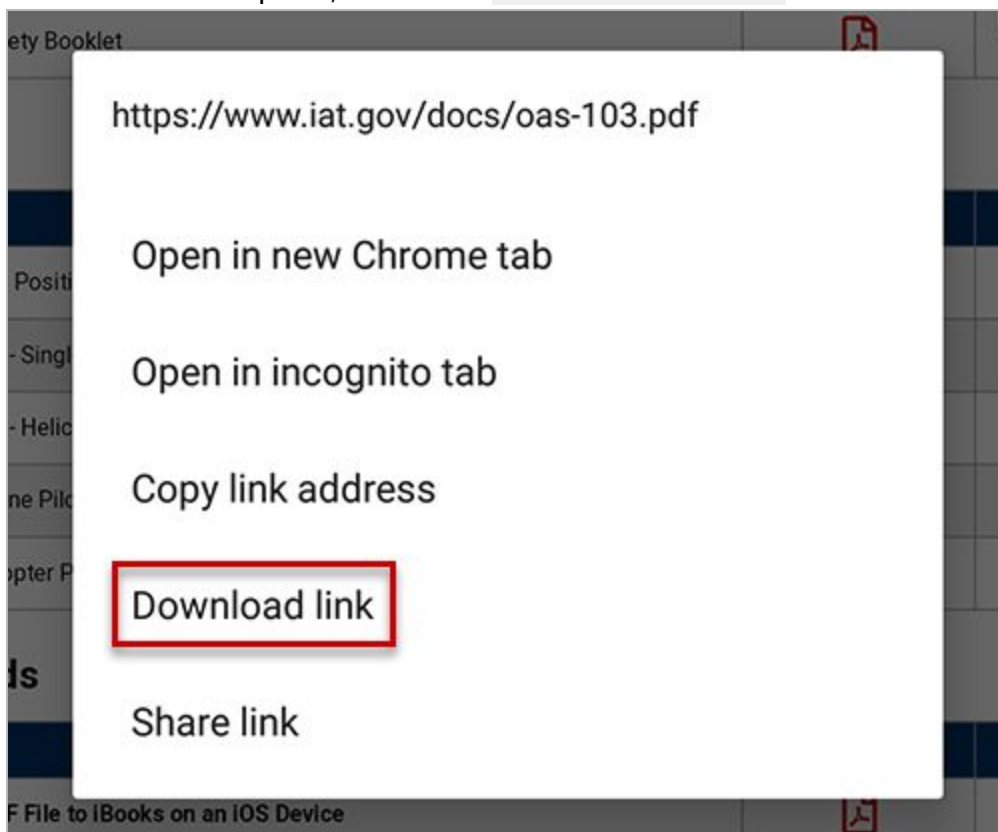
ety Booklet

https://www.iat.gov/docs/oas-103.pdf

Open in new Chrome tab

Open in incognito tab

Copy link address

Download link

Share link

Positi
- Singl
- Helic
ne Pilo
pter P
ds

F File to iBooks on an iOS Device